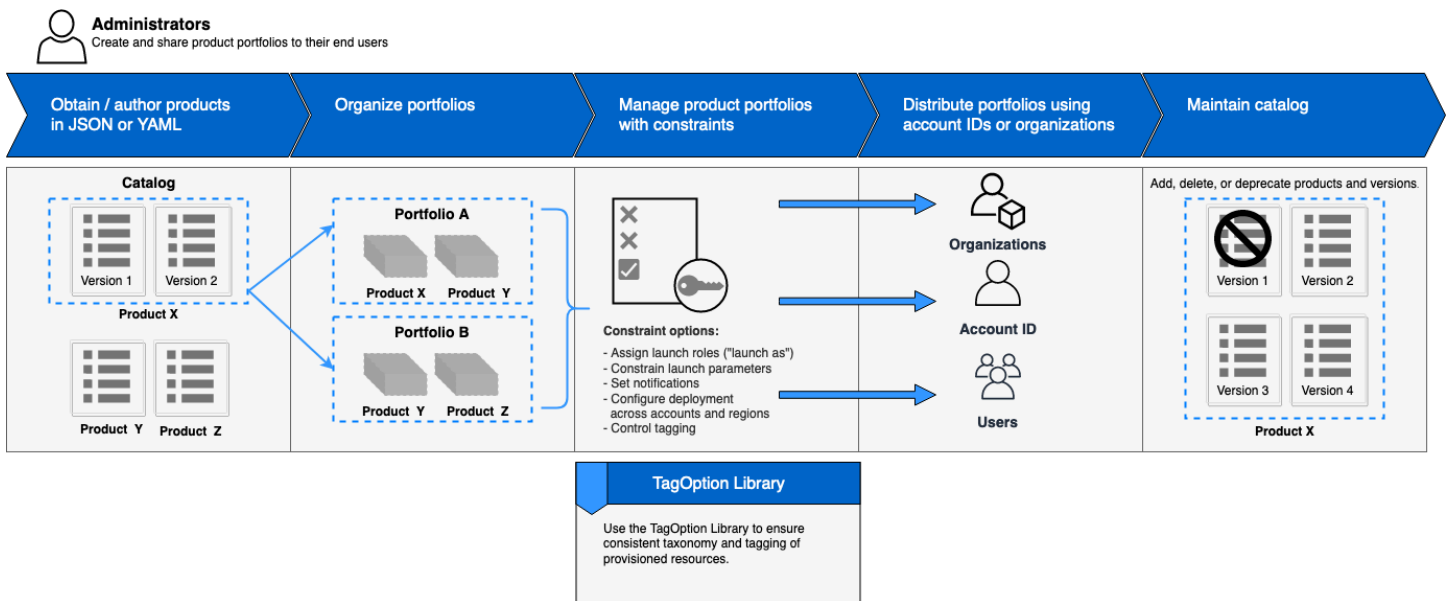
Administrators
Create and share product portfolios to their end users

Obtain / author products in JSON or YAML

Organize portfolios

Manage product portfolios with constraints

Distribute portfolios using account IDs or organizations

Maintain catalog

Catalog

Version 1

Version 2

Product X

Product Y

Product Z

Portfolio A

Product X

Product Y

Portfolio B

Product Y

Product Z

Constraint options:

- Assign launch roles ("launch as")
- Constrain launch parameters
- Set notifications
- Configure deployment across accounts and regions
- Control tagging

Organizations

Account ID

Users

Add, delete, or deprecate products and versions.

Version 1

Version 2

Version 3

Version 4

Product X

TagOption Library

Use the TagOption Library to ensure consistent taxonomy and tagging of provisioned resources.